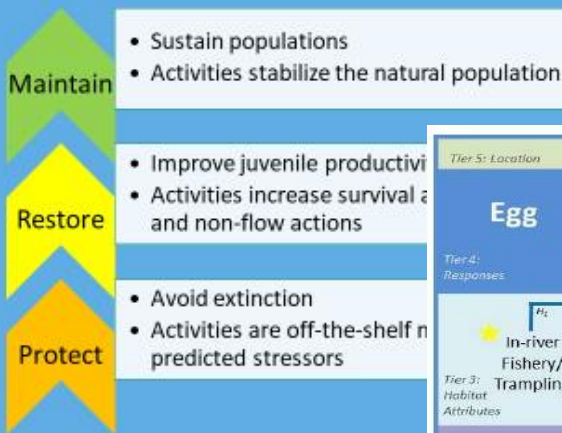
Maintain

• Sustain populations
• Activities stabilize the natural population

Restore

• Improve juvenile productivi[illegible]
• Activities increase survival a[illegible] and non-flow actions

Protect

• Avoid extinction
• Activities are off-the-shelf m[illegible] predicted stressors

Tier 5: Location

Egg

Tier 4: Responses

$H_1$

In-river Fishery/ Tramplin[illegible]

Tier 3: Habitat Attributes